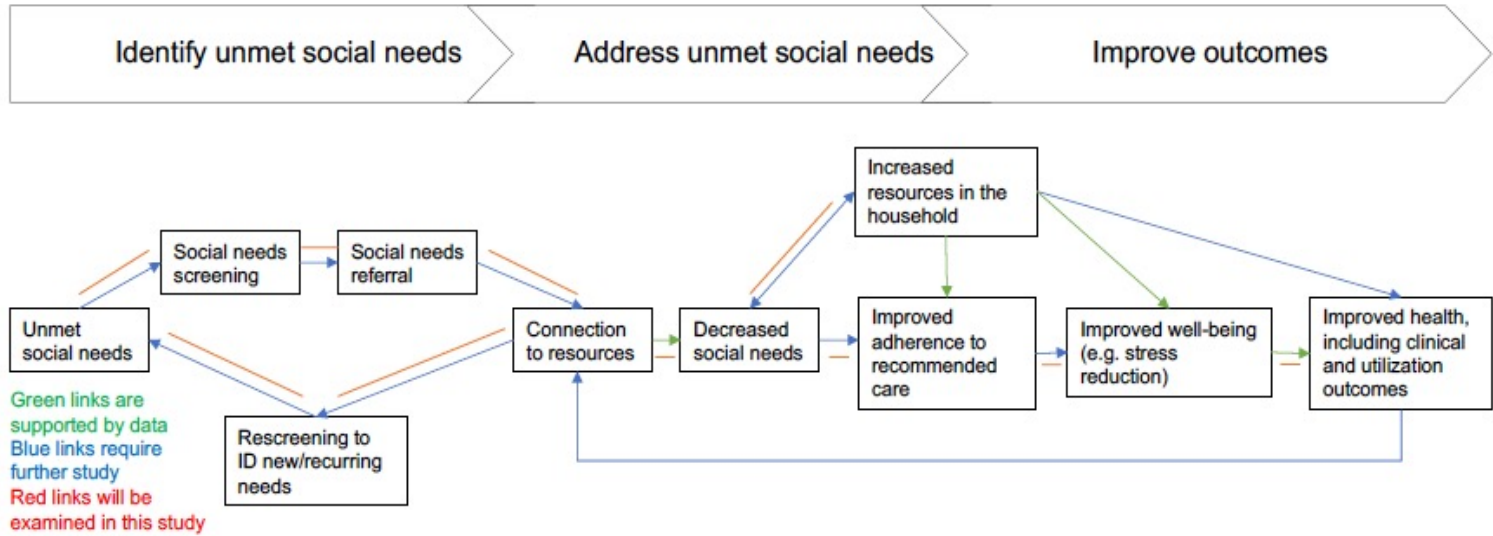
Identify unmet social needs

Address unmet social needs

Improve outcomes

Social needs screening

Social needs referral

Increased resources in the household

Unmet social needs

Connection to resources

Decreased social needs

Improved adherence to recommended care

Improved well-being (e.g. stress reduction)

Improved health, including clinical and utilization outcomes

Rescreening to ID new/recurring needs

Green links are supported by data
Blue links require further study
Red links will be examined in this study